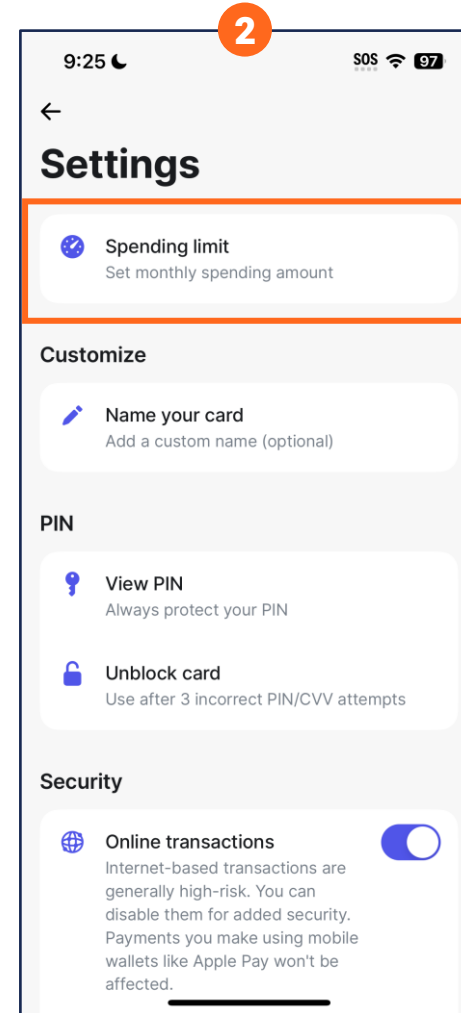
2

9:25

SOS 97

←

Settings

Spending limit
Set monthly spending amount

Customize

Name your card
Add a custom name (optional)

PIN

View PIN
Always protect your PIN

Unblock card
Use after 3 incorrect PIN/CVV attempts

Security

Online transactions
Internet-based transactions are generally high-risk. You can disable them for added security. Payments you make using mobile wallets like Apple Pay won't be affected.